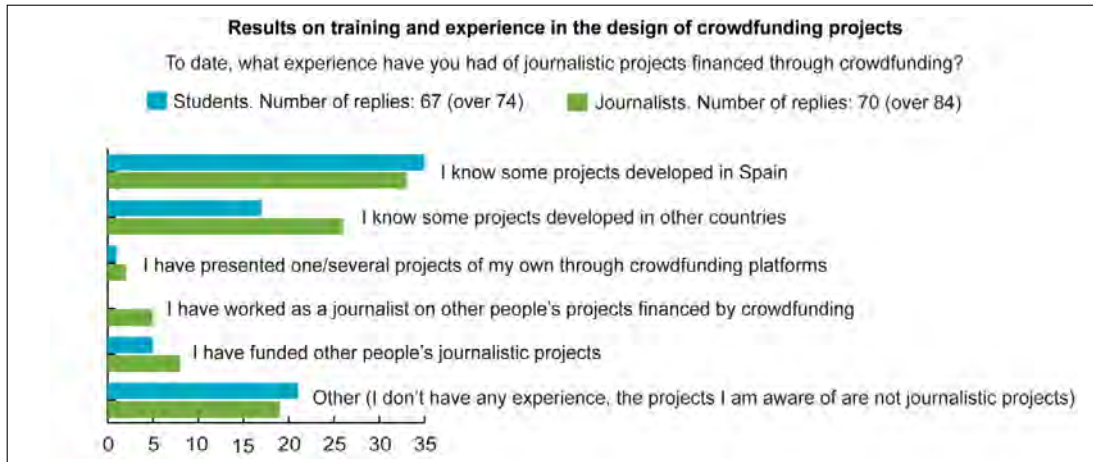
Results on training and experience in the design of crowdfunding projects

To date, what experience have you had of journalistic projects financed through crowdfunding?

Students. Number of replies: 67 (over 74)

Journalists. Number of replies: 70 (over 84)

I know some projects developed in Spain

I know some projects developed in other countries

I have presented one/several projects of my own through crowdfunding platforms

I have worked as a journalist on other people's projects financed by crowdfunding

I have funded other people's journalistic projects

Other (I don't have any experience, the projects I am aware of are not journalistic projects)

0 5 10 15 20 25 30 35